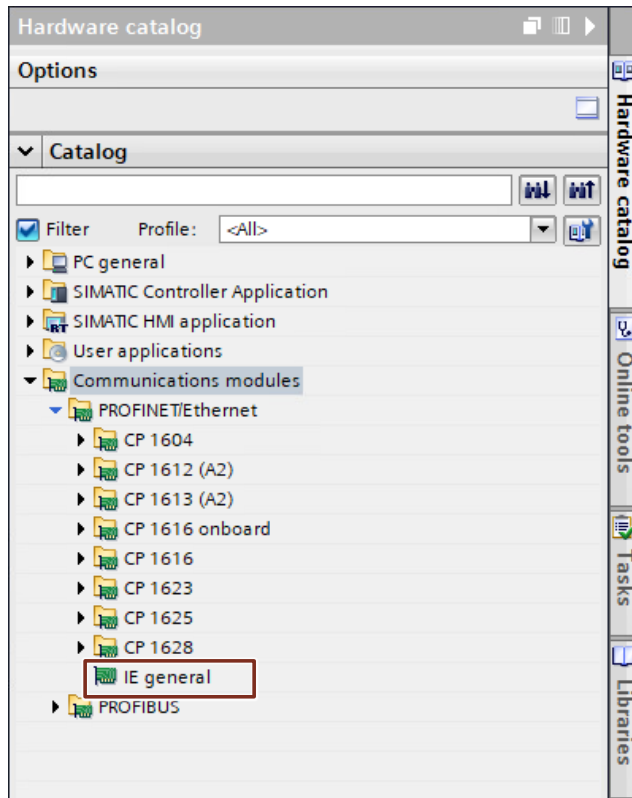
Hardware catalog

Options

Catalog

Filter Profile: <All>

PC general
SIMATIC Controller Application
SIMATIC HMI application
User applications
Communications modules
PROFINET/Ethernet
CP 1604
CP 1612 (A2)
CP 1613 (A2)
CP 1616 onboard
CP 1616
CP 1623
CP 1625
CP 1628
IE general
PROFIBUS

Hardware catalog
Online tools
Tasks
Libraries